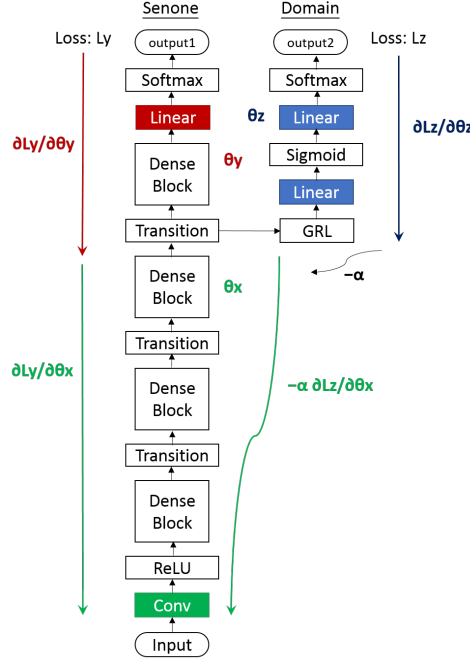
Senone

Domain

Loss: Ly

output1

output2

Loss: Lz

Softmax

Softmax

$\partial Ly/\partial \theta y$

Linear

$\theta z$

Linear

$\partial Lz/\partial \theta z$

Dense Block

$\theta y$

Sigmoid

Linear

Transition

GRL

$-\alpha$

Dense Block

$\theta x$

Transition

$\partial Ly/\partial \theta x$

$-\alpha\ \partial Lz/\partial \theta x$

Dense Block

Transition

Dense Block

ReLU

Conv

Input